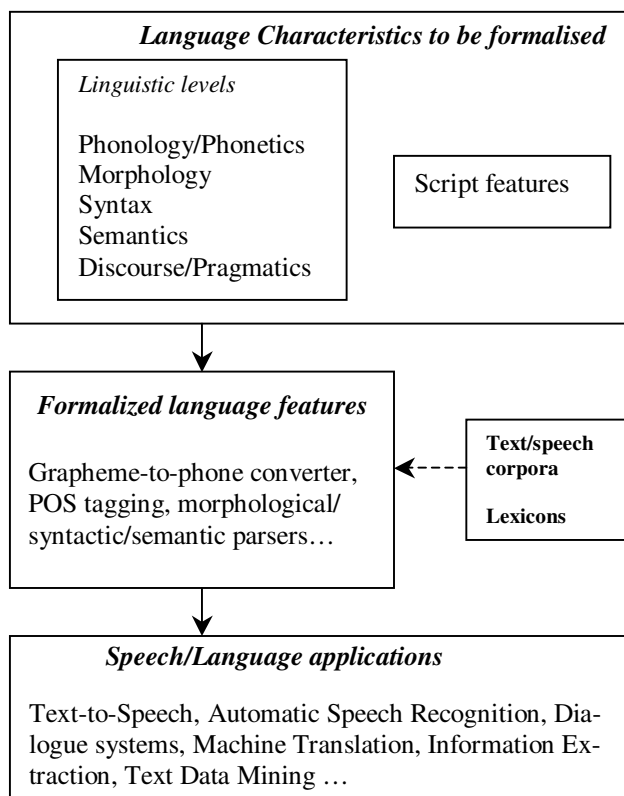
Language Characteristics to be formalised

Linguistic levels

Phonology/Phonetics
Morphology
Syntax
Semantics
Discourse/Pragmatics

Script features

Formalized language features

Grapheme-to-phone converter, POS tagging, morphological/ syntactic/semantic parsers…

Text/speech corpora

Lexicons

Speech/Language applications

Text-to-Speech, Automatic Speech Recognition, Dialogue systems, Machine Translation, Information Extraction, Text Data Mining …